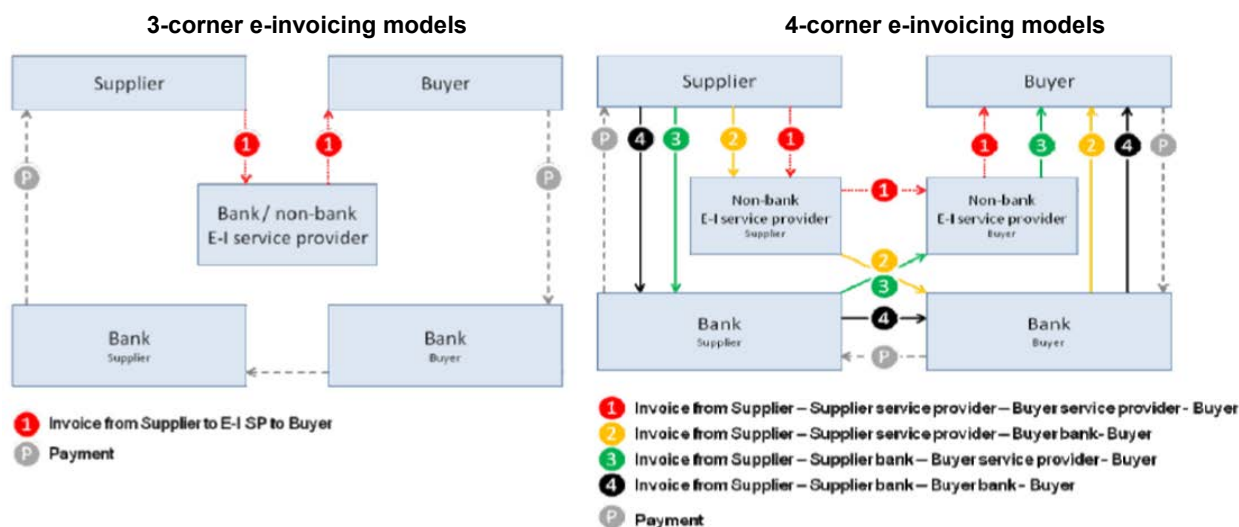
3-corner e-invoicing models

Supplier

Buyer

1

1

P

P

Bank / non-bank E-I service provider

Bank
Supplier

Bank
Buyer

1 Invoice from Supplier to E-I SP to Buyer
P Payment

4-corner e-invoicing models

Supplier

Buyer

P 4 3 2 1

1 3 2 4 P

Non-bank E-I service provider
Supplier

1

Non-bank E-I service provider
Buyer

2

3

Bank
Supplier

4

P

Bank
Buyer

1 Invoice from Supplier – Supplier service provider – Buyer service provider - Buyer
2 Invoice from Supplier – Supplier service provider – Buyer bank - Buyer
3 Invoice from Supplier – Supplier bank – Buyer service provider - Buyer
4 Invoice from Supplier – Supplier bank – Buyer bank - Buyer
P Payment